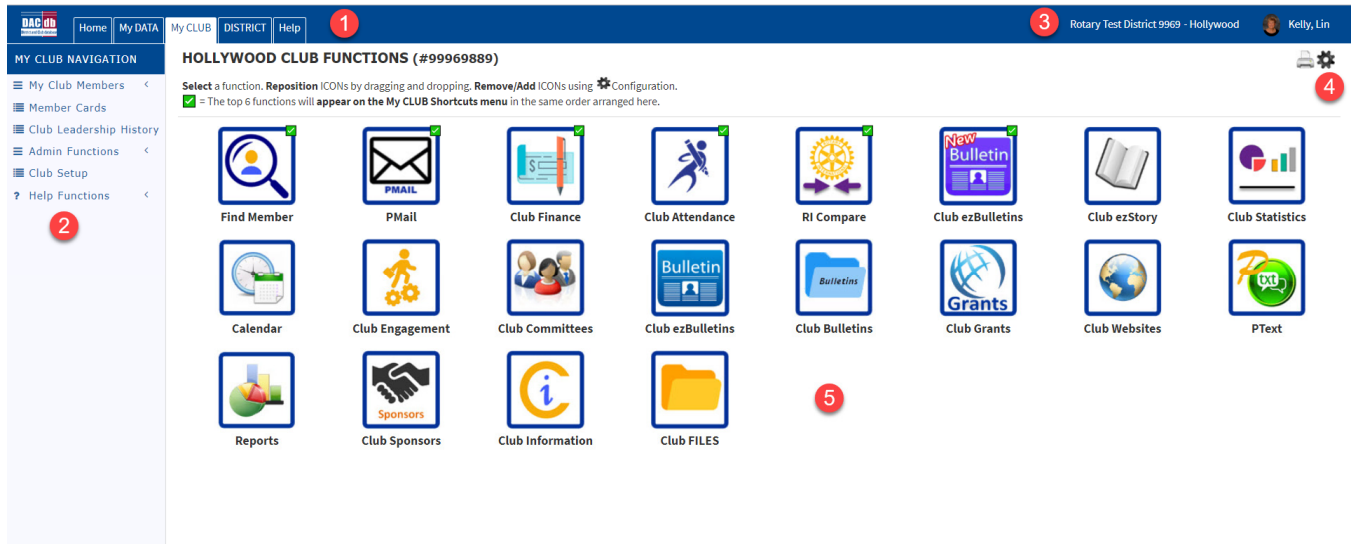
DAC db

Home | My DATA | My CLUB | DISTRICT | Help

1

3 Rotary Test District 9969 - Hollywood   Kelly, Lin

MY CLUB NAVIGATION

My Club Members
Member Cards
Club Leadership History
Admin Functions
Club Setup
Help Functions

2

HOLLYWOOD CLUB FUNCTIONS (#99969889)

4

**Select** a function. **Reposition** ICONs by dragging and dropping. **Remove/Add** ICONs using Configuration.
= The top 6 functions will **appear on the My CLUB Shortcuts menu** in the same order arranged here.

Find Member
PMAIL
PMail
Club Finance
Club Attendance
RI Compare
New Bulletin
Club ezBulletins
Club ezStory
Club Statistics
Calendar
Club Engagement
Club Committees
Bulletin
Club ezBulletins
Bulletins
Club Bulletins
Grants
Club Grants
Club Websites
txt
PText
Reports
Sponsors
Club Sponsors
Club Information
Club FILES

5